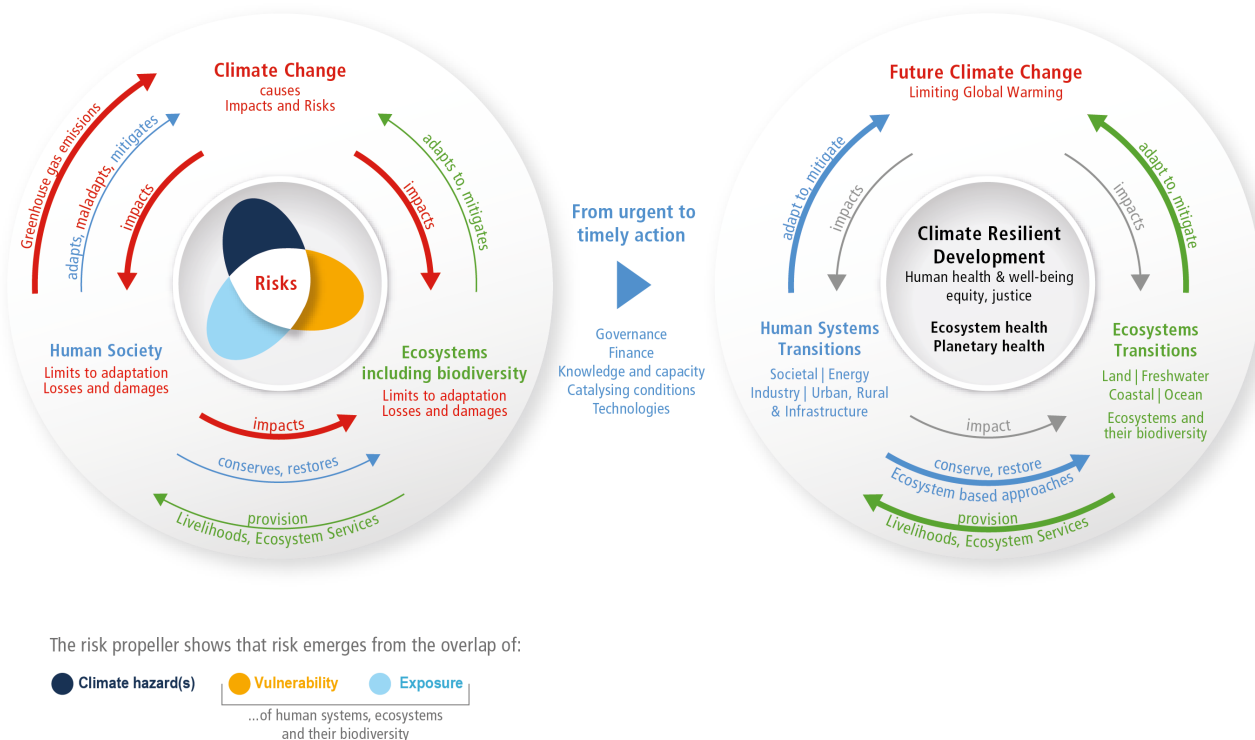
Climate Change
causes
Impacts and Risks

Greenhouse gas emissions

adapts, maladapts, mitigates

impacts

adapts to, mitigates

impacts

Risks

Human Society
Limits to adaptation
Losses and damages

Ecosystems including biodiversity
Limits to adaptation
Losses and damages

impacts

conserves, restores

provision
Livelihoods, Ecosystem Services

From urgent to timely action

Governance
Finance
Knowledge and capacity
Catalysing conditions
Technologies

Future Climate Change
Limiting Global Warming

adapt to, mitigate

impacts

impacts

adapt to, mitigate

Climate Resilient Development
Human health & well-being
equity, justice

Ecosystem health
Planetary health

Human Systems Transitions
Societal | Energy
Industry | Urban, Rural
& Infrastructure

Ecosystems Transitions
Land | Freshwater
Coastal | Ocean
Ecosystems and their biodiversity

impact

conserve, restore
Ecosystem based approaches

provision
Livelihoods, Ecosystem Services

The risk propeller shows that risk emerges from the overlap of:

Climate hazard(s)   Vulnerability   Exposure

...of human systems, ecosystems and their biodiversity